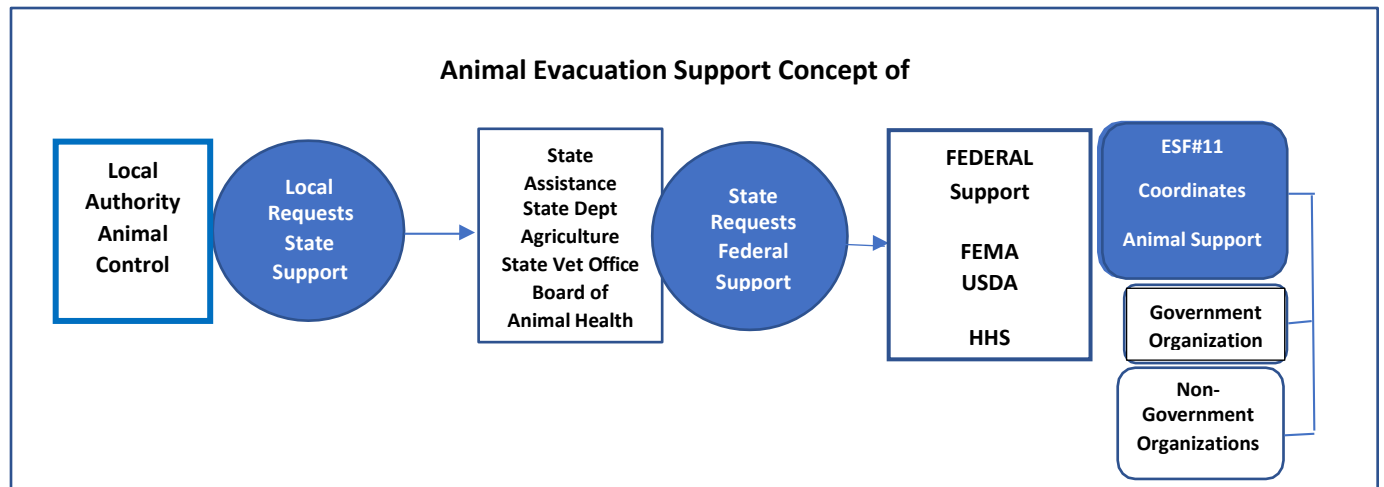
Animal Evacuation Support Concept of

Local Authority Animal Control

Local Requests State Support

State Assistance State Dept Agriculture State Vet Office Board of Animal Health

State Requests Federal Support

FEDERAL Support

FEMA USDA

HHS

ESF#11

Coordinates

Animal Support

Government Organization

Non-Government Organizations